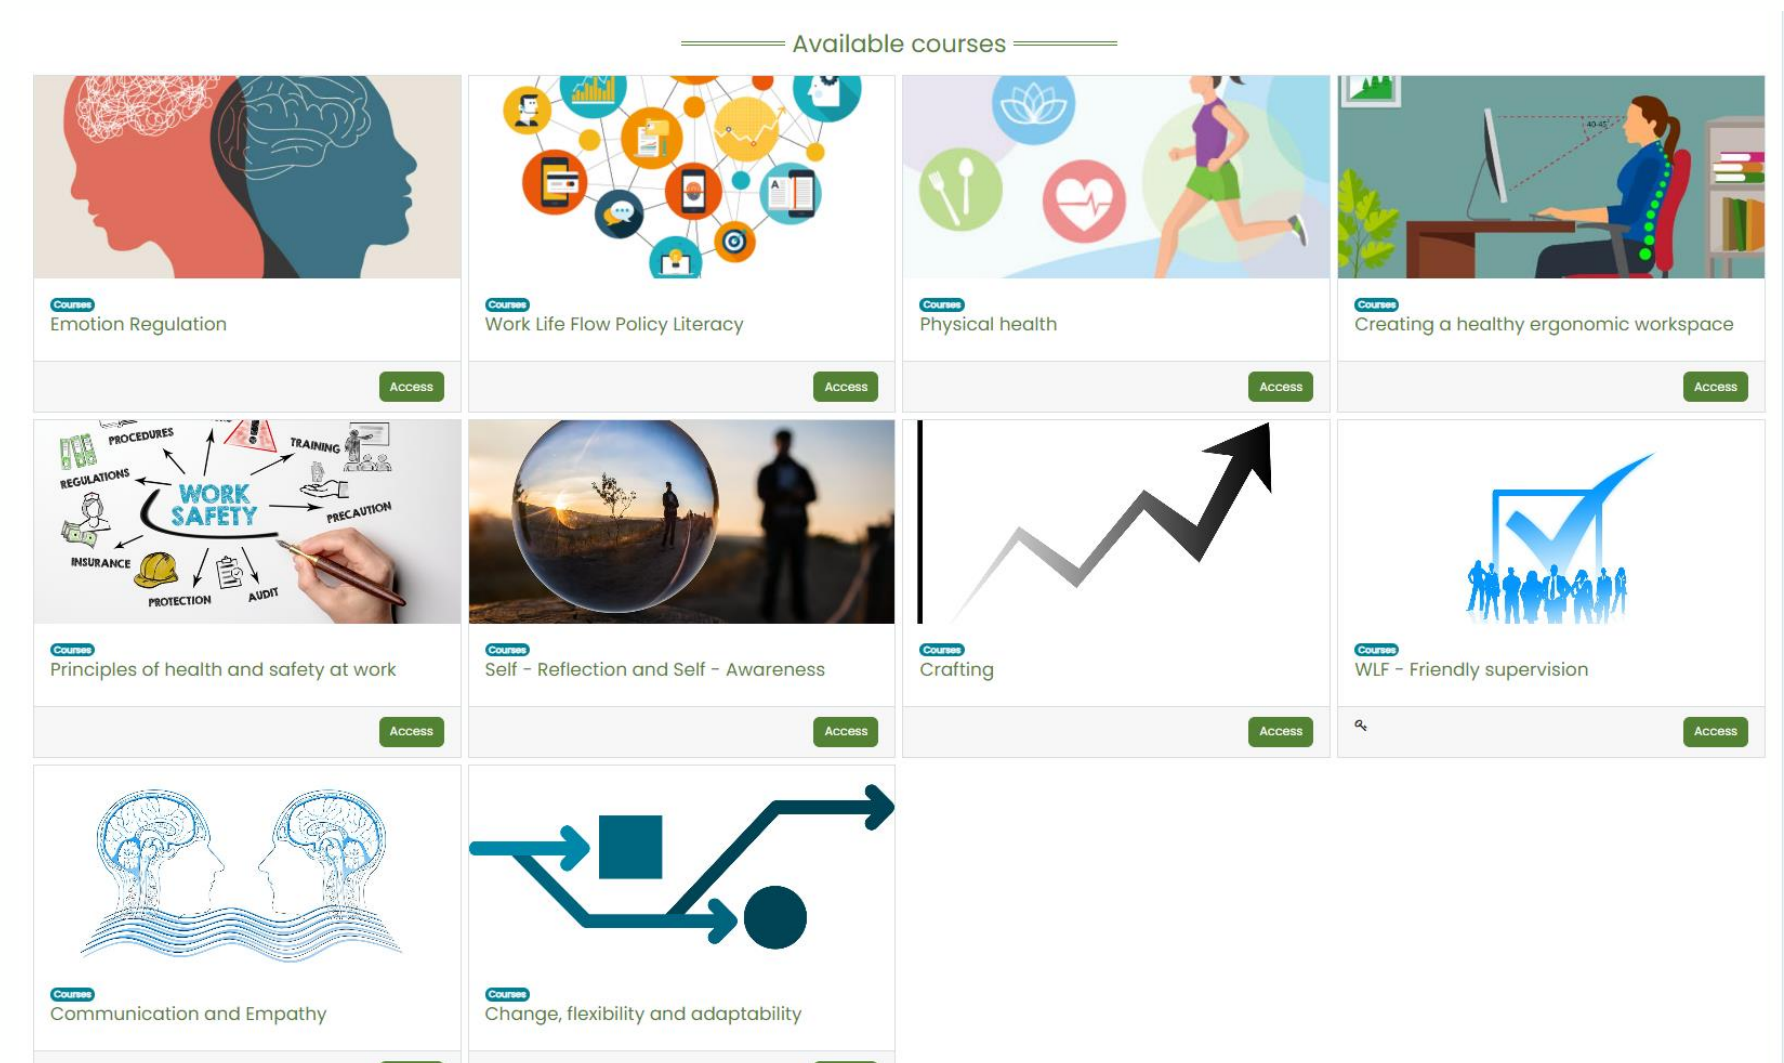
Available courses

Courses
Emotion Regulation
Access

Courses
Work Life Flow Policy Literacy
Access

Courses
Physical health
Access

Courses
Creating a healthy ergonomic workspace
Access

PROCEDURES
TRAINING
REGULATIONS
WORK SAFETY
PRECAUTION
INSURANCE
PROTECTION
AUDIT

Courses
Principles of health and safety at work
Access

Courses
Self - Reflection and Self - Awareness
Access

Courses
Crafting
Access

Courses
WLF - Friendly supervision
Access

Courses
Communication and Empathy

Courses
Change, flexibility and adaptability